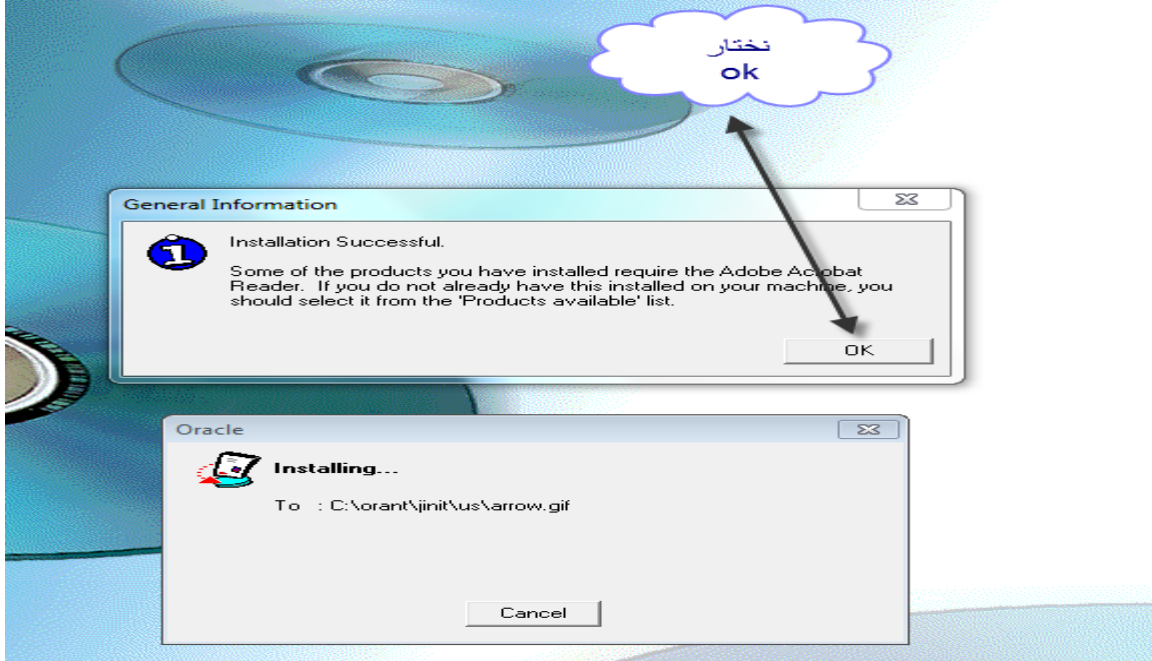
نختار
ok

General Information

Installation Successful.

Some of the products you have installed require the Adobe Acrobat Reader. If you do not already have this installed on your machine, you should select it from the 'Products available' list.

OK

Oracle

Installing...

To : C:\orant\jinit\us\arrow.gif

Cancel